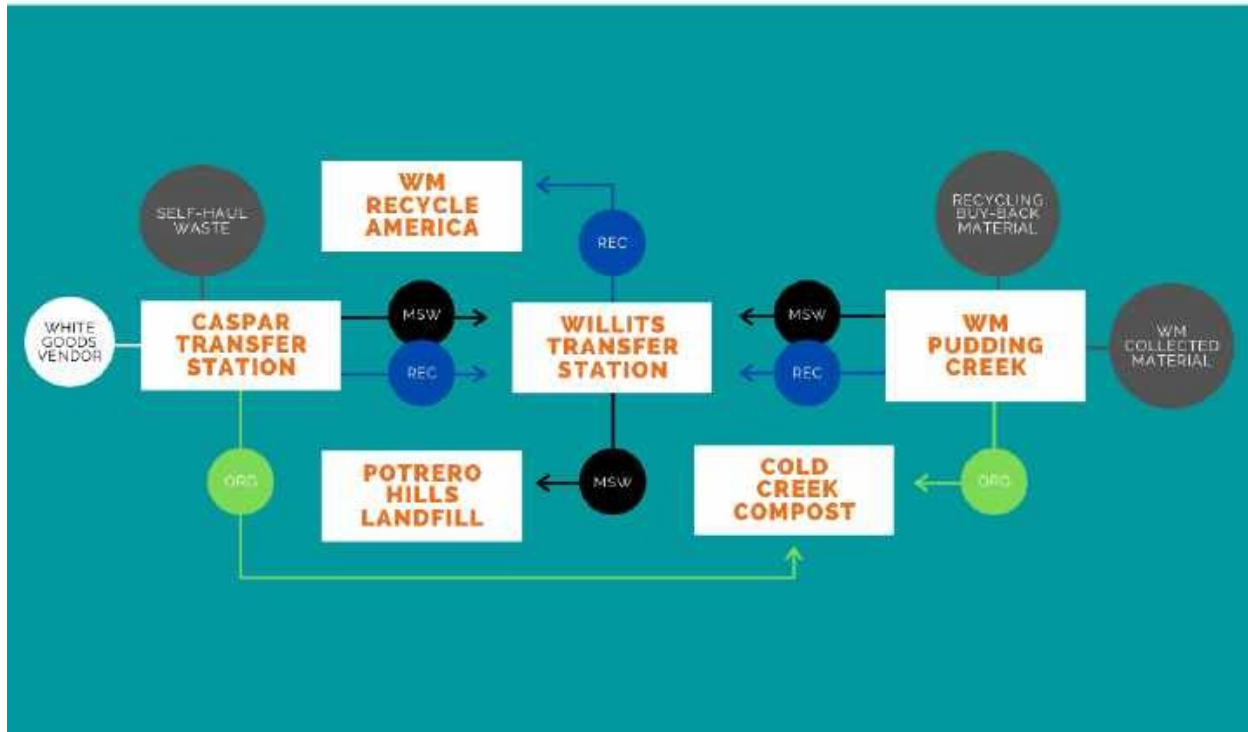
SELF-HAUL WASTE

WM RECYCLE AMERICA

RECYCLING BUY-BACK MATERIAL

REC

WHITE GOODS VENDOR

CASPAR TRANSFER STATION

MSW

REC

WILLITS TRANSFER STATION

MSW

REC

WM PUDDING CREEK

WM COLLECTED MATERIAL

ORG

POTRERO HILLS LANDFILL

MSW

COLD CREEK COMPOST

ORG